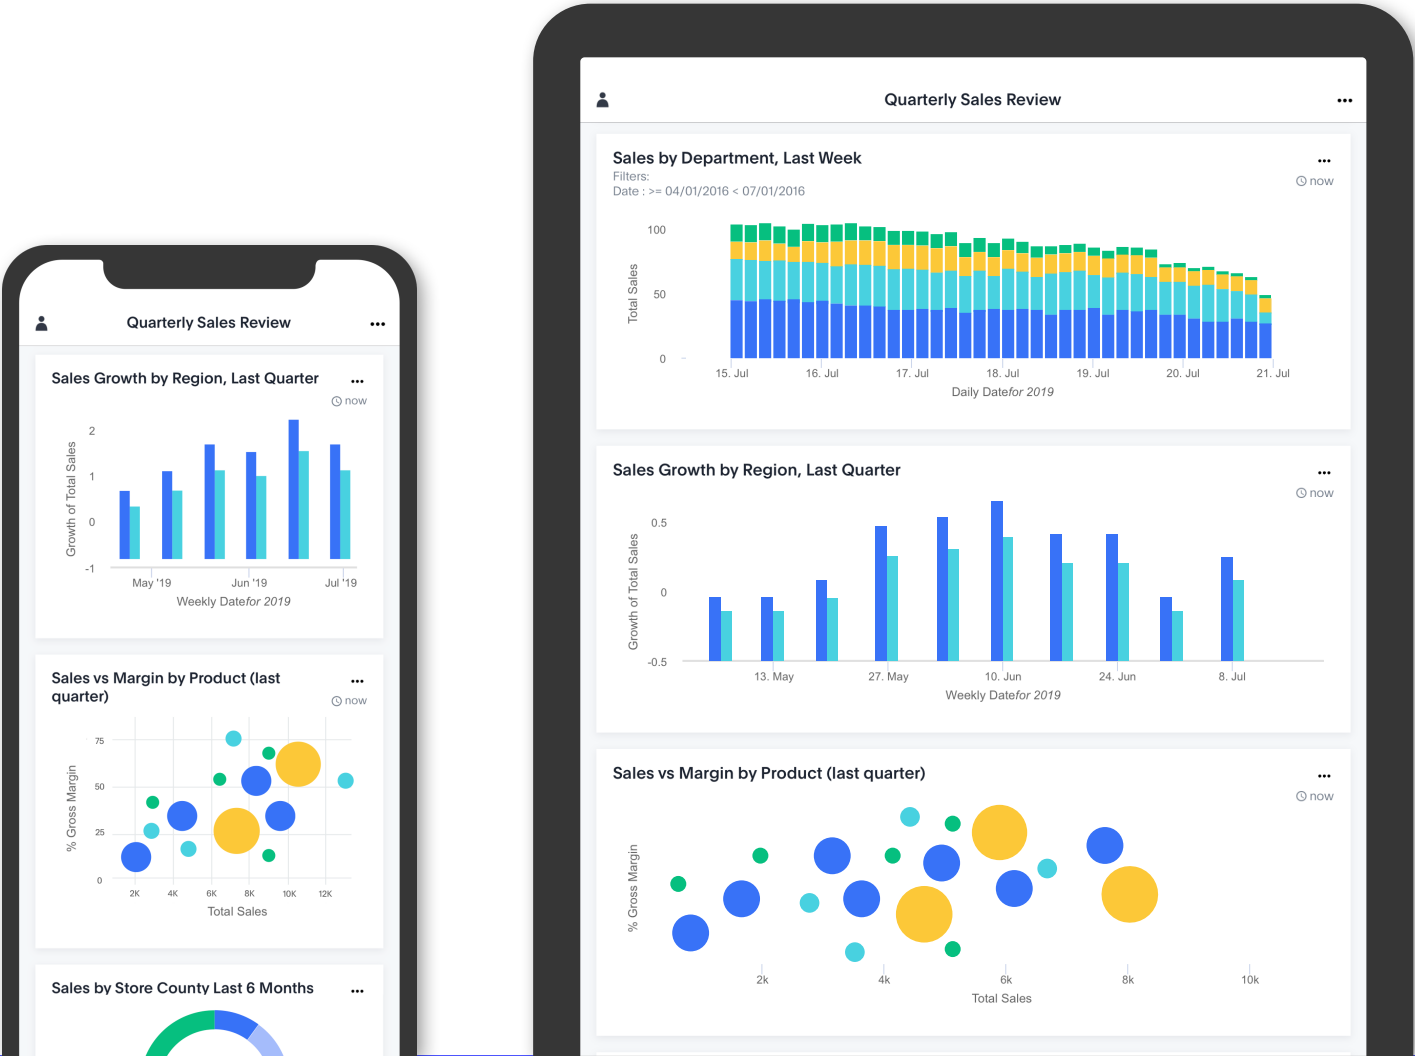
Quarterly Sales Review

Sales Growth by Region, Last Quarter
now

2
1
0
-1
Growth of Total Sales
May '19
Jun '19
Jul '19
Weekly Datefor 2019

Sales vs Margin by Product (last quarter)
now

75
50
25
0
% Gross Margin
2K
4K
6K
8K
10K
12K
Total Sales

Sales by Store County Last 6 Months

Quarterly Sales Review

Sales by Department, Last Week
Filters:
Date : >= 04/01/2016 < 07/01/2016
now

100
50
0
Total Sales
15. Jul
16. Jul
17. Jul
18. Jul
19. Jul
20. Jul
21. Jul
Daily Datefor 2019

Sales Growth by Region, Last Quarter
now

0.5
0
-0.5
Growth of Total Sales
13. May
27. May
10. Jun
24. Jun
8. Jul
Weekly Datefor 2019

Sales vs Margin by Product (last quarter)
now

% Gross Margin
2k
4k
6k
8k
10k
Total Sales